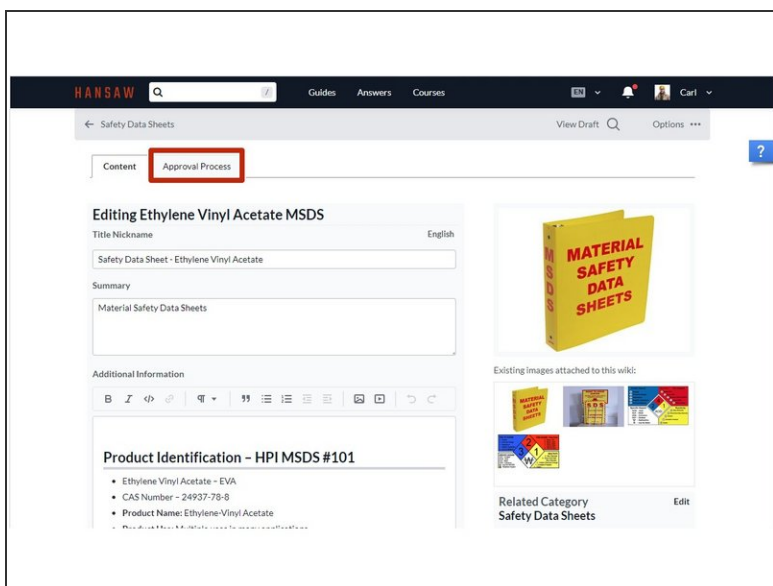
HANSAW

/

Guides Answers Courses

EN

Carl

← Safety Data Sheets

View Draft

Options •••

?

Content

Approval Process

Editing Ethylene Vinyl Acetate MSDS

Title Nickname

English

Safety Data Sheet - Ethylene Vinyl Acetate

Summary

Material Safety Data Sheets

Additional Information

B I

Product Identification – HPI MSDS #101

• Ethylene Vinyl Acetate – EVA
• CAS Number – 24937-78-8
• **Product Name:** Ethylene-Vinyl Acetate
• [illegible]

MATERIAL SAFETY DATA SHEETS

MSDS

Existing images attached to this wiki:

Related Category

Edit

Safety Data Sheets